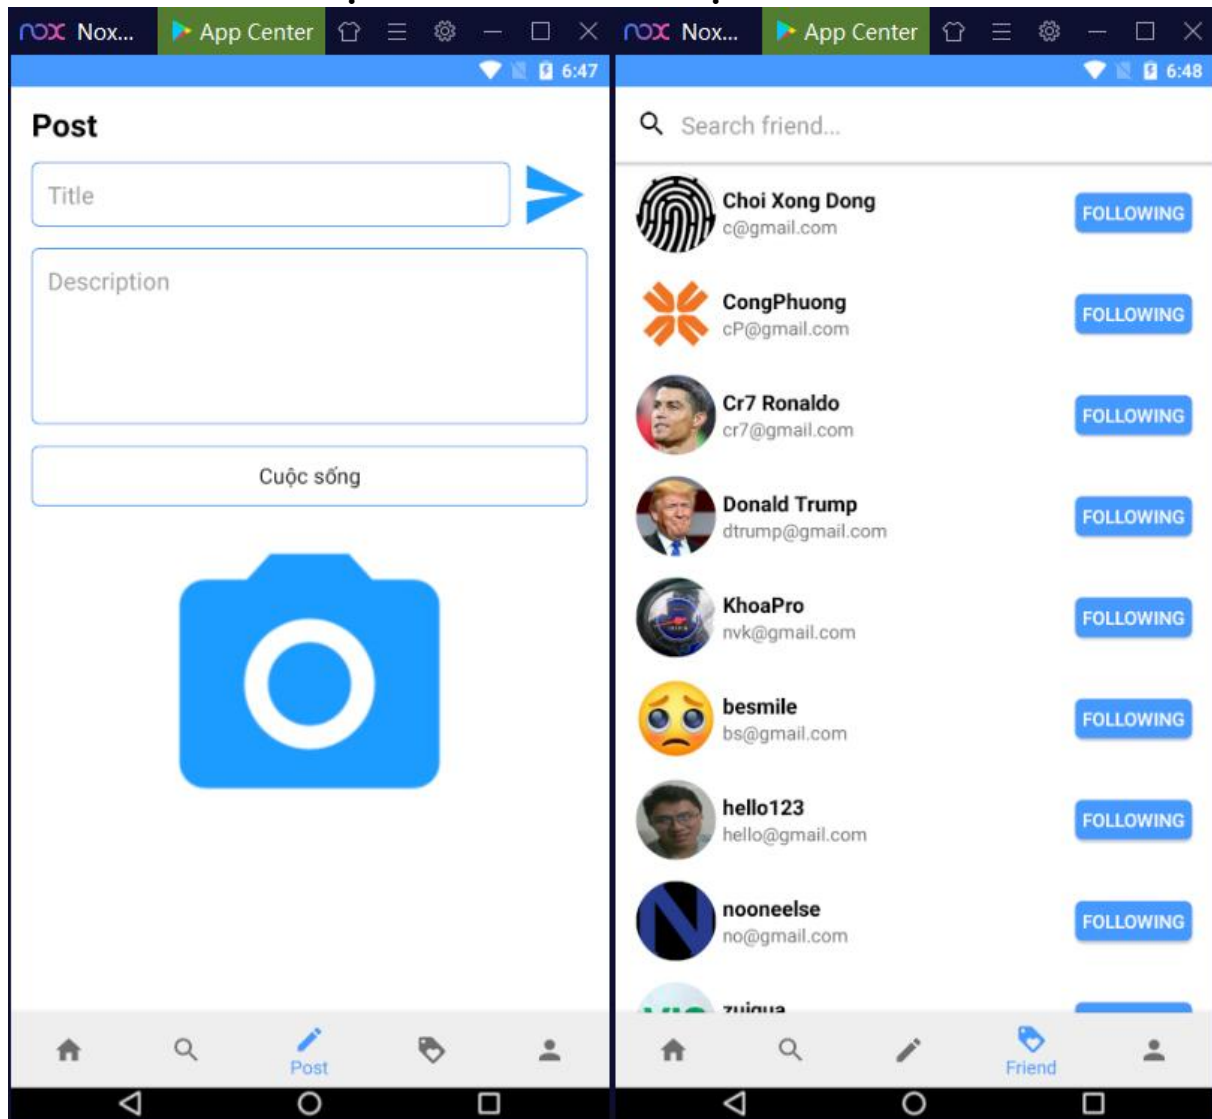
nox Nox... App Center

6:47

Post

Title

Description

Cuộc sống

Post

nox Nox... App Center

6:48

Search friend...

Choi Xong Dong
c@gmail.com
FOLLOWING

CongPhuong
cP@gmail.com
FOLLOWING

Cr7 Ronaldo
cr7@gmail.com
FOLLOWING

Donald Trump
dtrump@gmail.com
FOLLOWING

KhoaPro
nvk@gmail.com
FOLLOWING

besmile
bs@gmail.com
FOLLOWING

hello123
hello@gmail.com
FOLLOWING

nooneelse
no@gmail.com
FOLLOWING

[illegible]

Friend